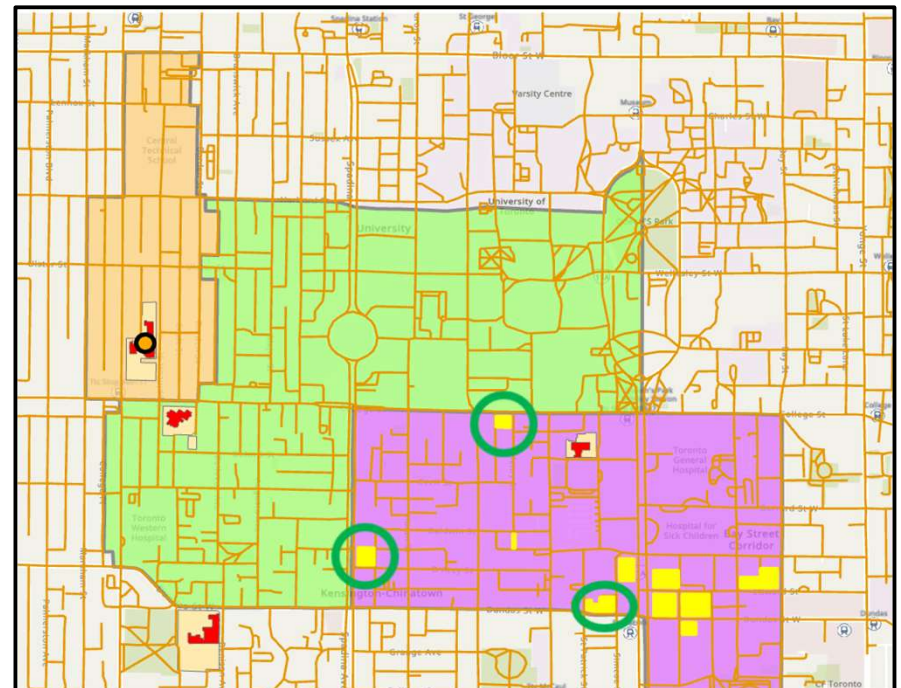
Spadina Station
St George
Bay
Bloor St W
Varsity Centre
Museum
Charles St W
Central Technical School
University of Toronto
University
Queen's Park
Wellesley St W
College St
Toronto General Hospital
Hospital for Sick Children
Bay Street Corridor
Toronto Western Hospital
Kensington-Chinatown
Dundas St W
Dundas
Grange Ave
Gerrard St W
Elm St
Toronto
College